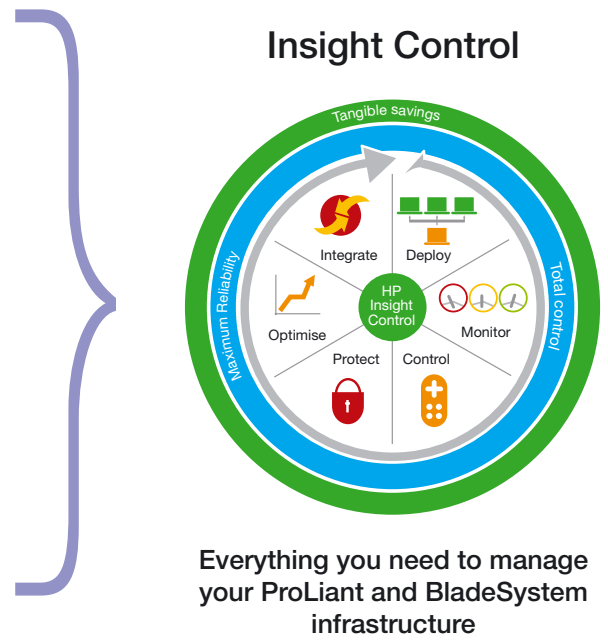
Insight Control

Tangible savings

Maximum Reliability

Total control

Integrate

Deploy

HP Insight Control

Optimise

Monitor

Protect

Control

Everything you need to manage your ProLiant and BladeSystem infrastructure